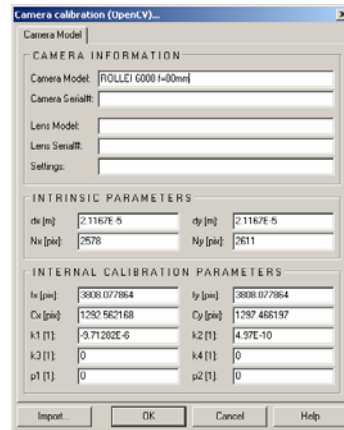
Camera calibration (OpenCV)...

Camera Model

CAMERA INFORMATION

Camera Model: ROLLEI 6008 f=80mm

Camera Serial#:

Lens Model:

Lens Serial#:

Settings:

INTRINSIC PARAMETERS

dx [m]: 2.1167E-5

dy [m]: 2.1167E-5

Nx [pix]: 2578

Ny [pix]: 2611

INTERNAL CALIBRATION PARAMETERS

fx [pix]: 3808.077864

fy [pix]: 3808.077864

Cx [pix]: 1292.562168

Cy [pix]: 1297.466197

k1 [1]: -9.71282E-6

k2 [1]: 4.97E-10

k3 [1]: 0

k4 [1]: 0

p1 [1]: 0

p2 [1]: 0

Import...

OK

Cancel

Help